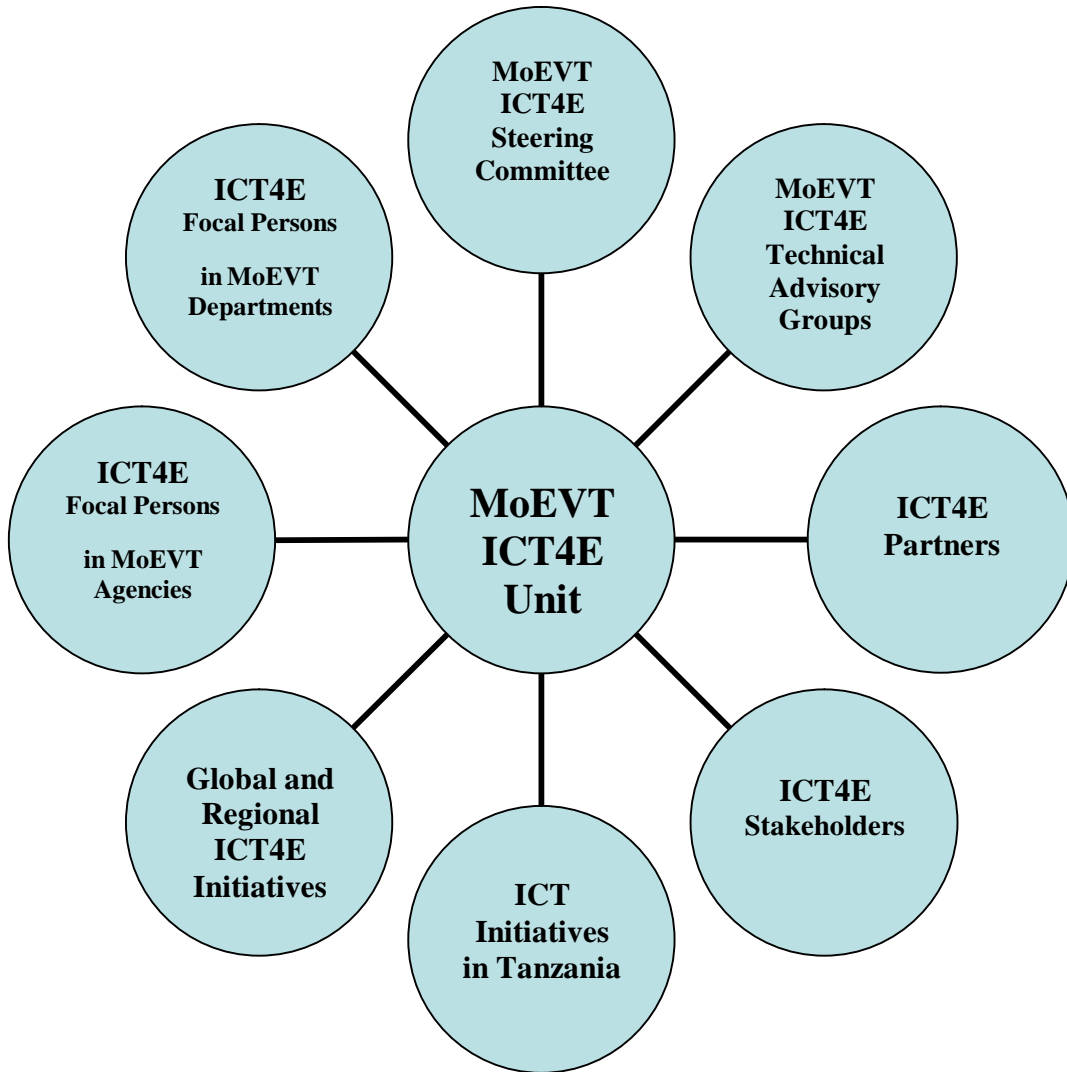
MoEVT ICT4E Steering Committee

ICT4E Focal Persons

in MoEVT Departments

MoEVT ICT4E Technical Advisory Groups

ICT4E Focal Persons

in MoEVT Agencies

MoEVT ICT4E Unit

ICT4E Partners

Global and Regional ICT4E Initiatives

ICT4E Stakeholders

ICT Initiatives in Tanzania